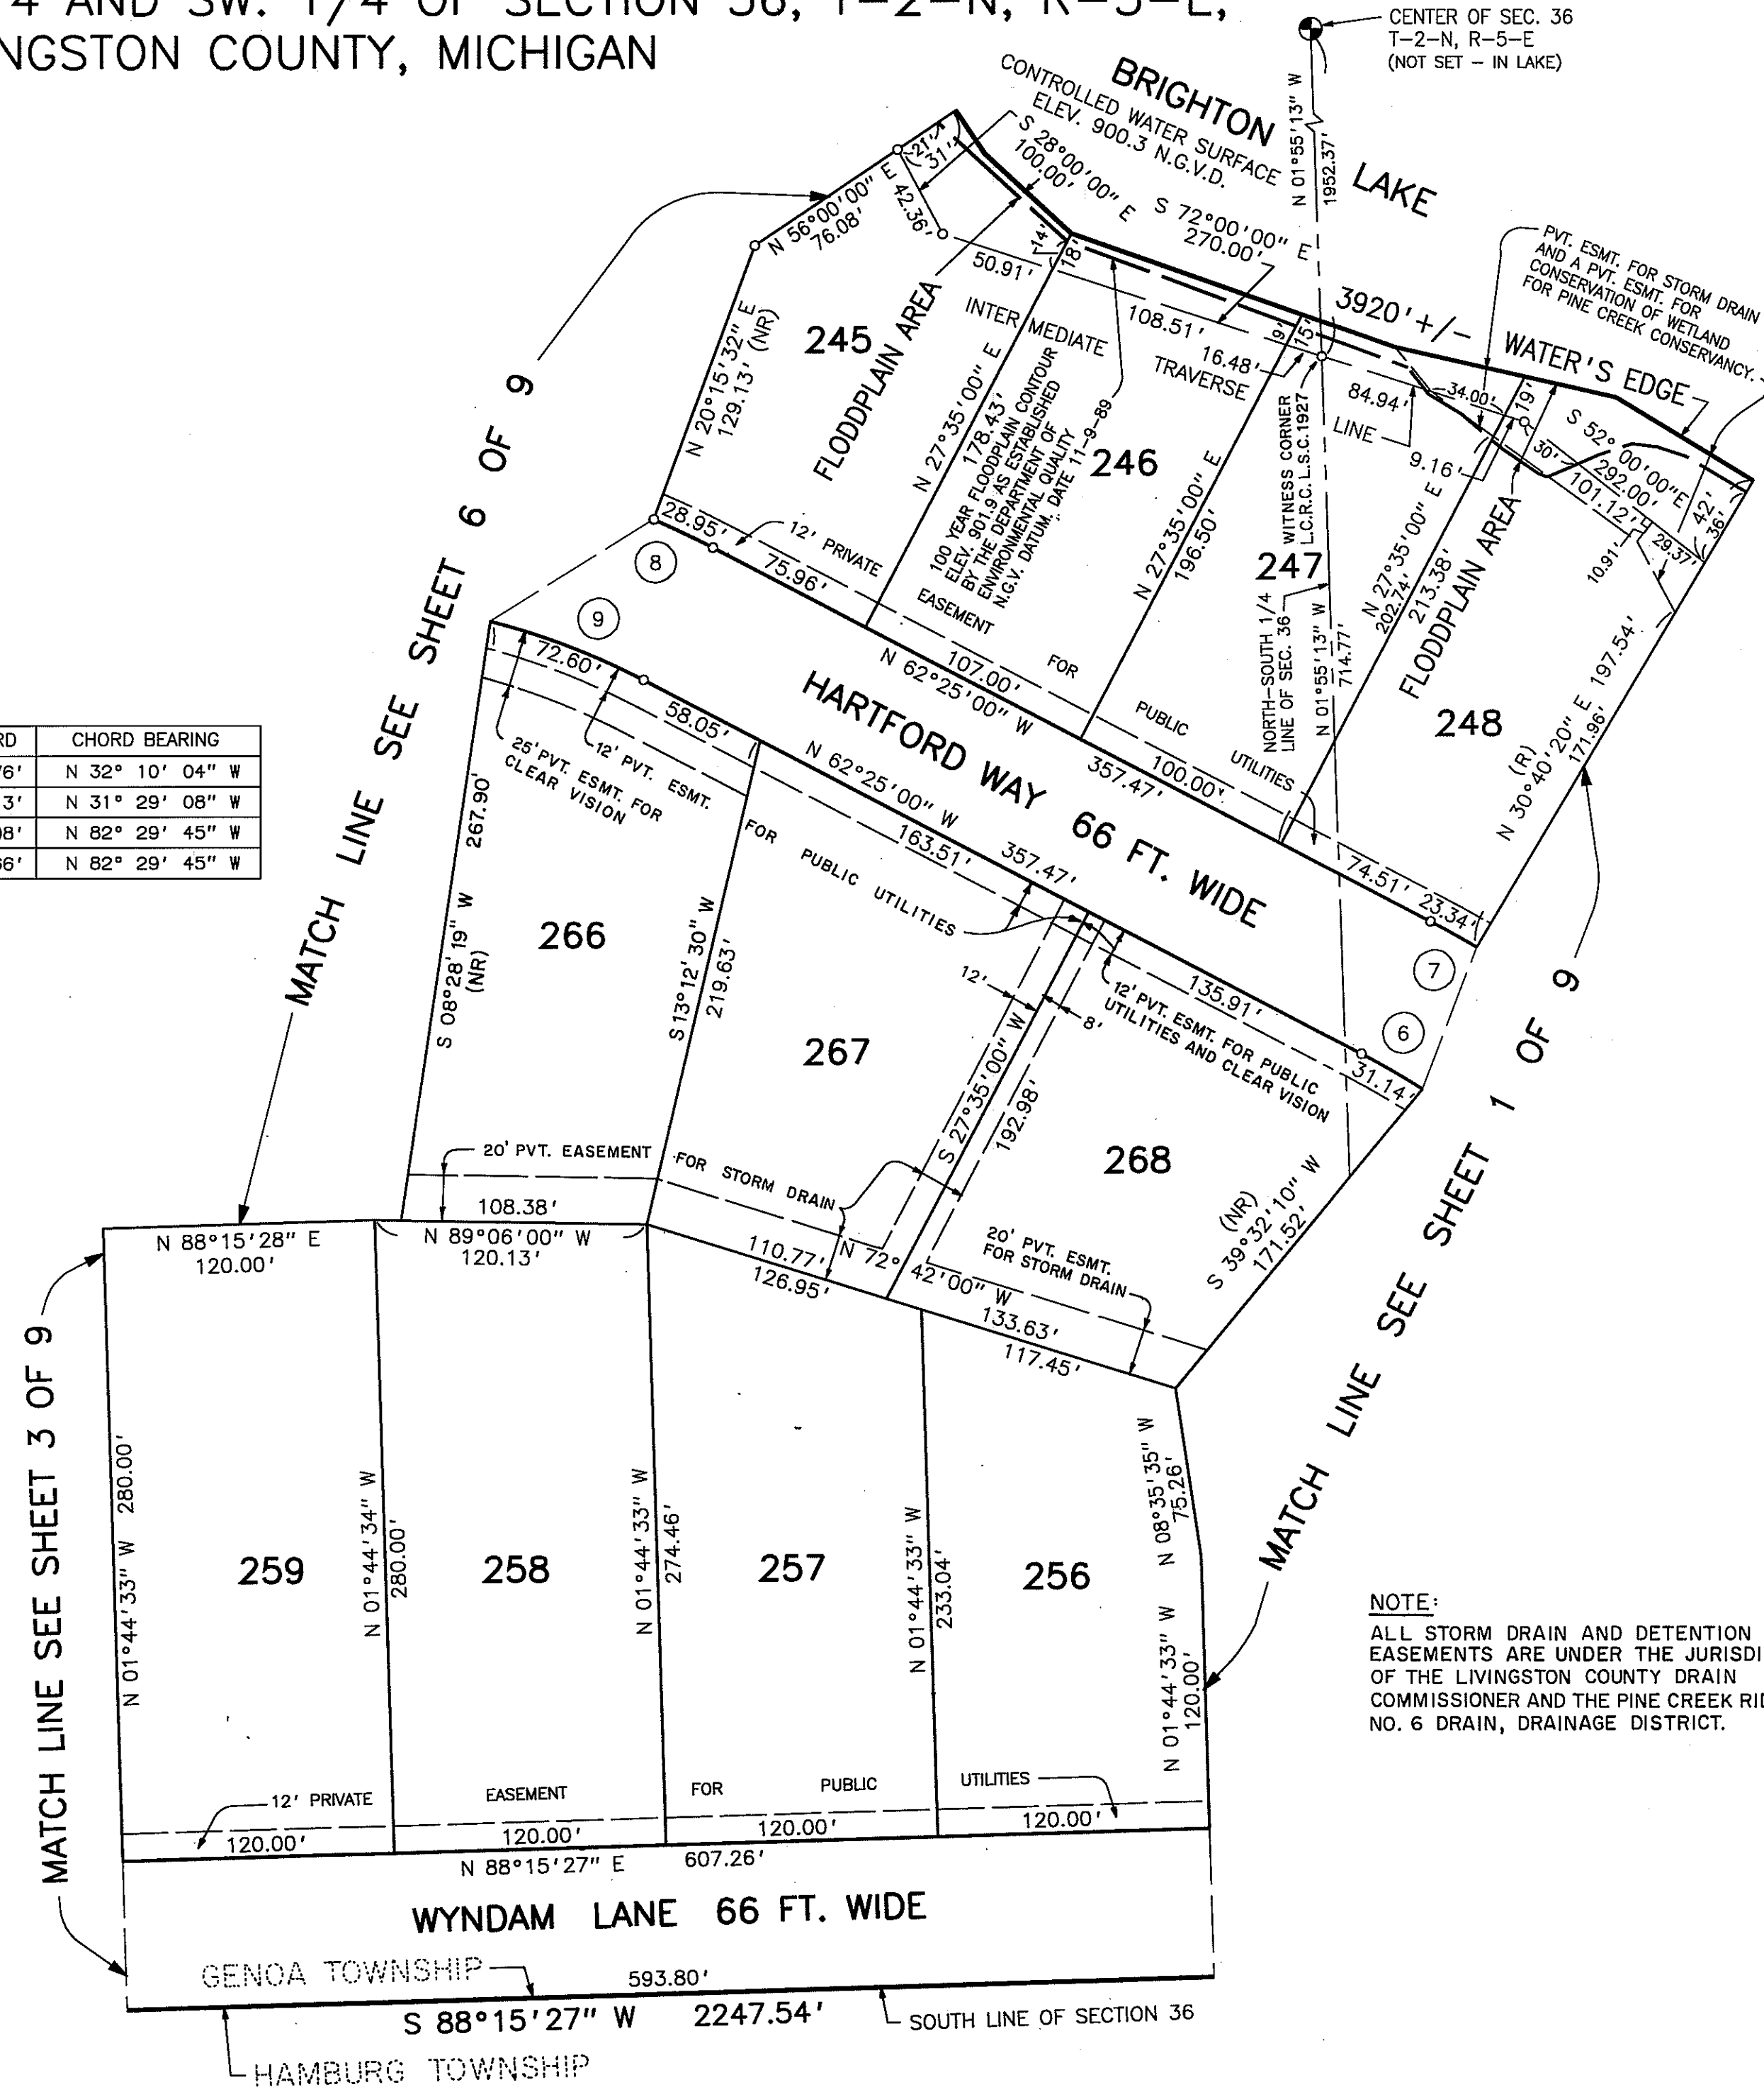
4 AND SW. 1/4 OF SECTION 36, T-2-N, R-5-E,
NGSTON COUNTY, MICHIGAN

CENTER OF SEC. 36
T-2-N, R-5-E
(NOT SET – IN LAKE)

BRIGHTON LAKE

CONTROLLED WATER SURFACE
ELEV. 900.3 N.G.V.D.

S 28°00'00" E
100.00'

S 72°00'00" E
270.00'

N 01°55'13" W
1952.37'

3920'+/-

WATER'S EDGE

PVT. ESMT. FOR STORM DRAIN AND A PVT. ESMT. FOR CONSERVATION OF WETLAND FOR PINE CREEK CONSERVANCY.

| RD | CHORD BEARING |
|---|---|
| 76' | N 32° 10' 04" W |
| 3' | N 31° 29' 08" W |
| 8' | N 82° 29' 45" W |
| 56' | N 82° 29' 45" W |

MATCH LINE SEE SHEET 6 OF 9

N 56°00'00" E
76.08'
21.4'
31'
42.36'
14'
18'
50.91'
N 20°15'32" E
129.13' (NR)
245
FLOODPLAIN AREA
INTERMEDIATE TRAVERSE LINE
108.51'
9'
15'
16.48'
84.94'
34.00'
19'
9.16'
N 27°35'00" E
178.43'
100 YEAR FLOODPLAIN CONTOUR ELEV. 901.9 AS ESTABLISHED BY THE DEPARTMENT OF ENVIRONMENTAL QUALITY N.G.V. DATUM, DATE 11-9-89
246
N 27°35'00" E
196.50'
WITNESS CORNER L.C.R.C. L.S.C.1927
247
NORTH-SOUTH 1/4 LINE OF SEC. 36
N 01°55'13" W
714.77'
N 27°35'00" E
202.74'
213.38'
FLOODPLAIN AREA
S 52°00'00" E
292.00'
101.12'
30'
42'
36'
29.37'
10.91'
N 30°40'20" E 197.54'
171.96'
(R)
248
28.95'
12' PRIVATE EASEMENT FOR PUBLIC UTILITIES
75.96'
8
9
107.00'
N 62°25'00" W
357.47'
100.00'
74.51'
23.34'
7
HARTFORD WAY 66 FT. WIDE
72.60'
58.05'
25' PVT. ESMT. FOR CLEAR VISION
12' PVT. ESMT. FOR PUBLIC UTILITIES
N 62°25'00" W
163.51'
357.47'
267.90'
266
S 08°28'19" W
(NR)
S 13°12'30" W
219.63'
267
12'
8'
12' PVT. ESMT. FOR PUBLIC UTILITIES AND CLEAR VISION
135.91'
6
31.14'
S 27°35'00" W
192.98'
268
(NR)
S 39°32'10" W
171.52'
20' PVT. EASEMENT FOR STORM DRAIN
108.38'
N 88°15'28" E
120.00'
N 89°06'00" W
120.13'
110.77'
126.95'
N 72°42'00" W
133.63'
117.45'
20' PVT. ESMT. FOR STORM DRAIN

MATCH LINE SEE SHEET 1 OF 9

MATCH LINE SEE SHEET 3 OF 9

N 01°44'33" W 280.00'
259
N 01°44'34" W
280.00'
258
N 01°44'33" W
274.46'
257
N 01°44'33" W
233.04'
256
N 08°35'35" W
75.26'
N 01°44'33" W
120.00'

12' PRIVATE EASEMENT FOR PUBLIC UTILITIES
120.00'
120.00'
120.00'
120.00'
N 88°15'27" E
607.26'

WYNDAM LANE 66 FT. WIDE

GENOA TOWNSHIP
593.80'
S 88°15'27" W 2247.54'
SOUTH LINE OF SECTION 36
HAMBURG TOWNSHIP

NOTE:
ALL STORM DRAIN AND DETENTION EASEMENTS ARE UNDER THE JURISDI OF THE LIVINGSTON COUNTY DRAIN COMMISSIONER AND THE PINE CREEK RID NO. 6 DRAIN, DRAINAGE DISTRICT.